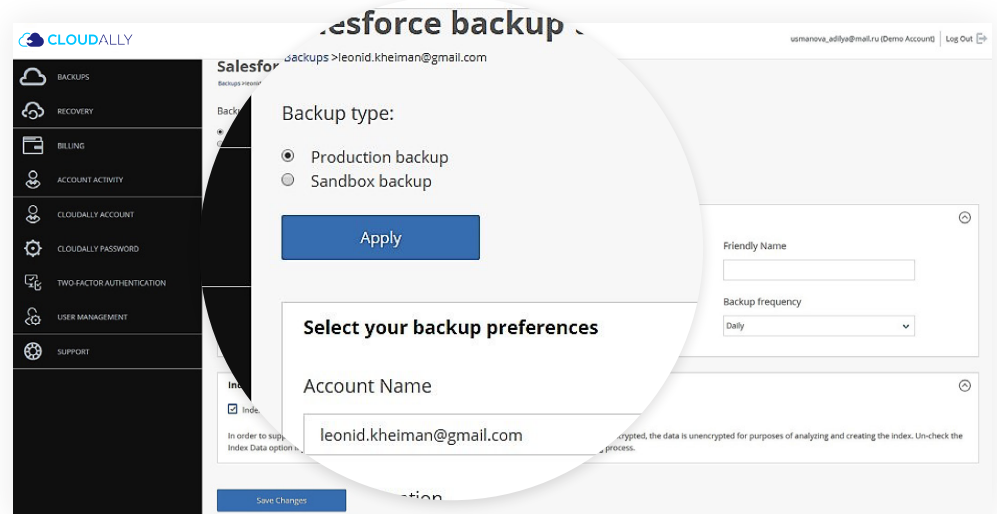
CLOUDALLY

usmanova_adilya@mail.ru (Demo Account) | Log Out

BACKUPS
RECOVERY
BILLING
ACCOUNT ACTIVITY
CLOUDALLY ACCOUNT
CLOUDALLY PASSWORD
TWO-FACTOR AUTHENTICATION
USER MANAGEMENT
SUPPORT

Salesfor

Backups >leonid.kheiman@gmail.com

Salesforce backup

Backup type:

Production backup
Sandbox backup

Apply

Select your backup preferences

Account Name

leonid.kheiman@gmail.com

Friendly Name

Backup frequency

Daily

Inde

Inde

In order to sup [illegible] crypted, the data is unencrypted for purposes of analyzing and creating the index. Un-check the Index Data option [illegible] process.

Save Changes